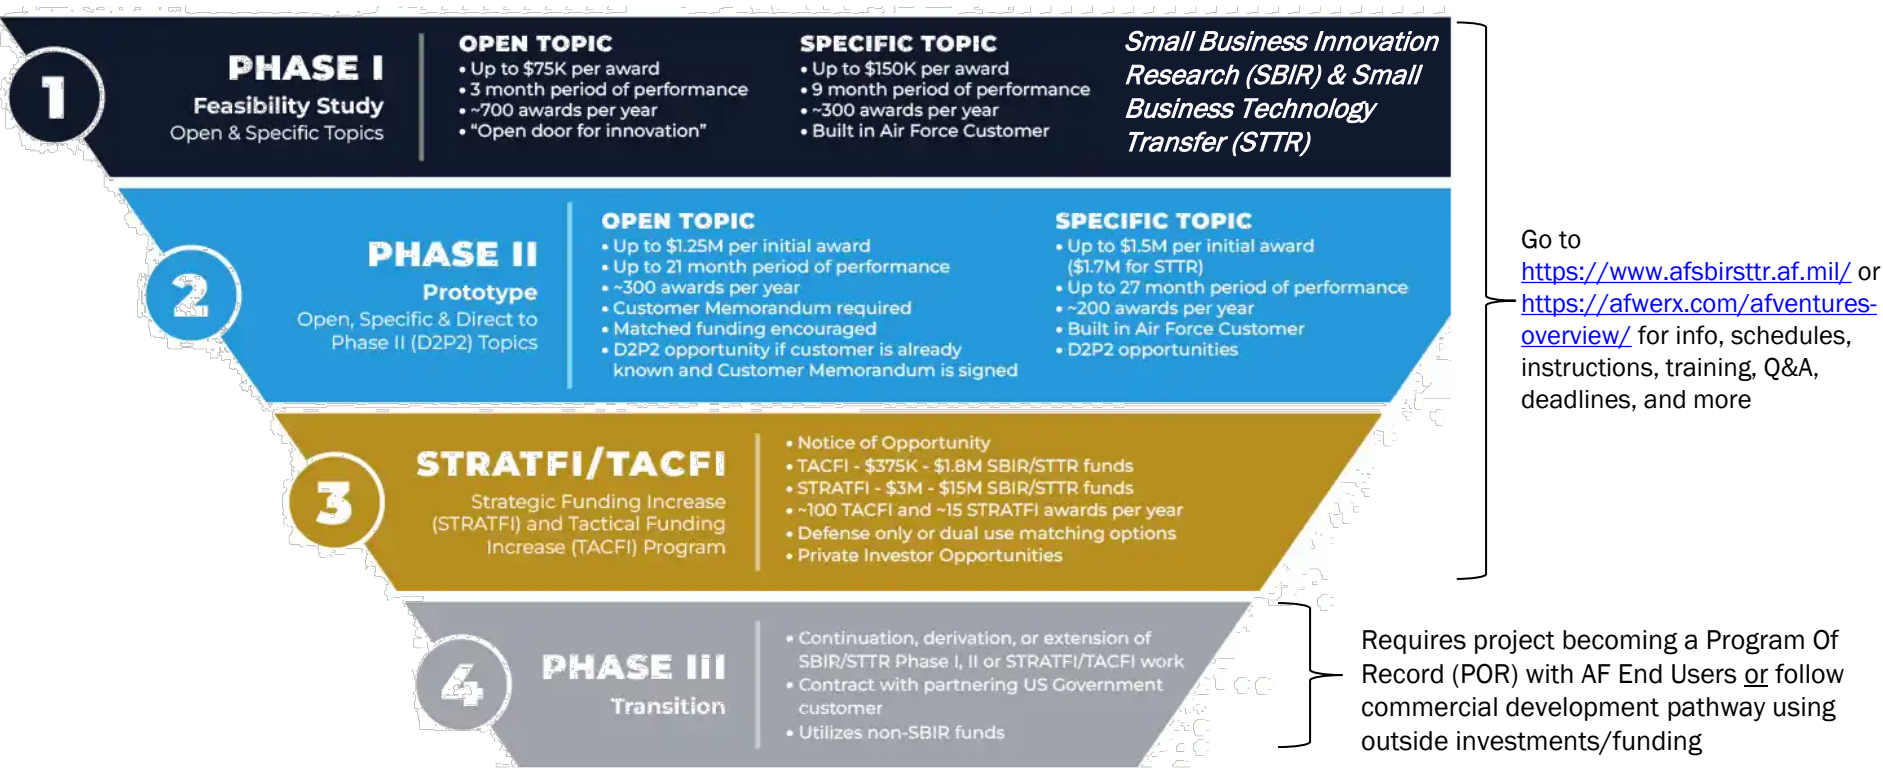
1

PHASE I
Feasibility Study
Open & Specific Topics

OPEN TOPIC
• Up to $75K per award
• 3 month period of performance
• ~700 awards per year
• "Open door for innovation"

SPECIFIC TOPIC
• Up to $150K per award
• 9 month period of performance
• ~300 awards per year
• Built in Air Force Customer

Small Business Innovation Research (SBIR) & Small Business Technology Transfer (STTR)

2

PHASE II
Prototype
Open, Specific & Direct to Phase II (D2P2) Topics

OPEN TOPIC
• Up to $1.25M per initial award
• Up to 21 month period of performance
• ~300 awards per year
• Customer Memorandum required
• Matched funding encouraged
• D2P2 opportunity if customer is already known and Customer Memorandum is signed

SPECIFIC TOPIC
• Up to $1.5M per initial award ($1.7M for STTR)
• Up to 27 month period of performance
• ~200 awards per year
• Built in Air Force Customer
• D2P2 opportunities

Go to https://www.afsbirsttr.af.mil/ or https://afwerx.com/afventures-overview/ for info, schedules, instructions, training, Q&A, deadlines, and more

3

STRATFI/TACFI
Strategic Funding Increase (STRATFI) and Tactical Funding Increase (TACFI) Program

• Notice of Opportunity
• TACFI - $375K - $1.8M SBIR/STTR funds
• STRATFI - $3M - $15M SBIR/STTR funds
• ~100 TACFI and ~15 STRATFI awards per year
• Defense only or dual use matching options
• Private Investor Opportunities

4

PHASE III
Transition

• Continuation, derivation, or extension of SBIR/STTR Phase I, II or STRATFI/TACFI work
• Contract with partnering US Government customer
• Utilizes non-SBIR funds

Requires project becoming a Program Of Record (POR) with AF End Users or follow commercial development pathway using outside investments/funding